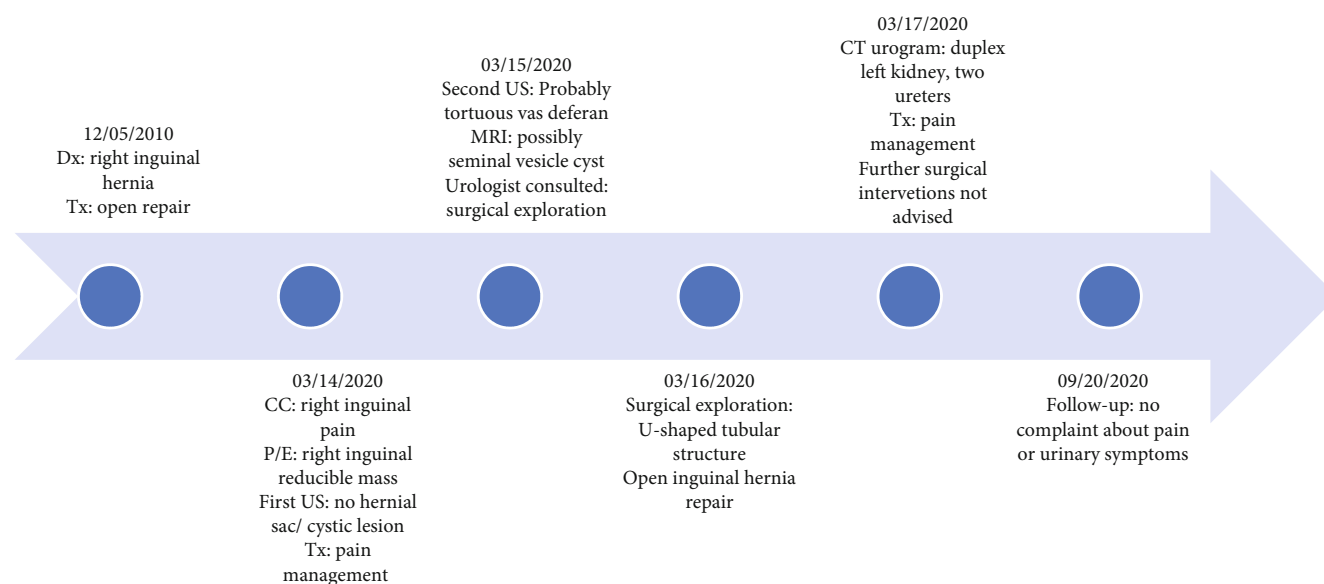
12/05/2010
Dx: right inguinal hernia
Tx: open repair

03/14/2020
CC: right inguinal pain
P/E: right inguinal reducible mass
First US: no hernial sac/ cystic lesion
Tx: pain management

03/15/2020
Second US: Probably tortuous vas deferan
MRI: possibly seminal vesicle cyst
Urologist consulted: surgical exploration

03/16/2020
Surgical exploration: U-shaped tubular structure
Open inguinal hernia repair

03/17/2020
CT urogram: duplex left kidney, two ureters
Tx: pain management
Further surgical intervetions not advised

09/20/2020
Follow-up: no complaint about pain or urinary symptoms